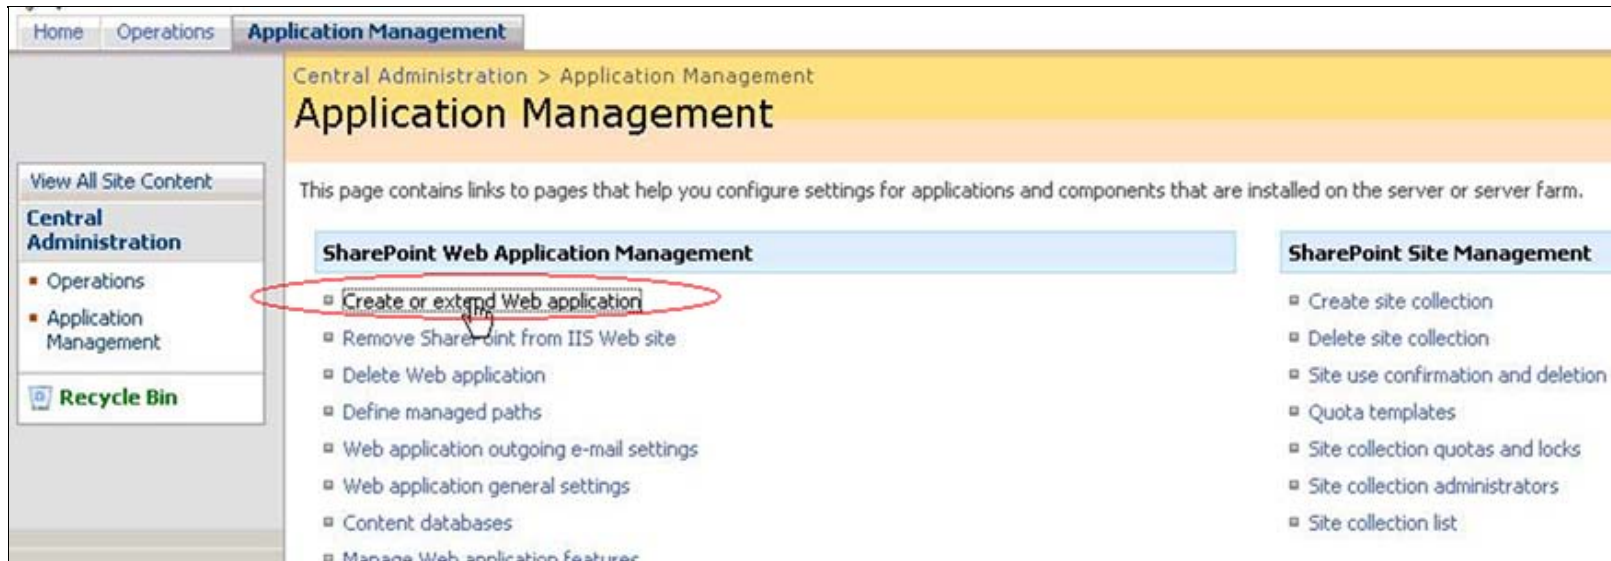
Home Operations Application Management

Central Administration > Application Management
Application Management

View All Site Content
Central Administration
Operations
Application Management
Recycle Bin

This page contains links to pages that help you configure settings for applications and components that are installed on the server or server farm.

SharePoint Web Application Management
Create or extend Web application
Remove SharePoint from IIS Web site
Delete Web application
Define managed paths
Web application outgoing e-mail settings
Web application general settings
Content databases
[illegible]

SharePoint Site Management
Create site collection
Delete site collection
Site use confirmation and deletion
Quota templates
Site collection quotas and locks
Site collection administrators
Site collection list